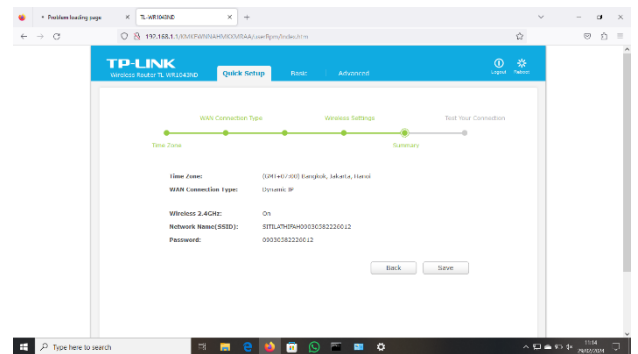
Positive loading page
TL-WR1043ND
192.168.1.1/XMWNNAHMOOMRAA/userRpm/Index.htm

TP-LINK
Wireless Router TL-WR1043ND
Quick Setup
Basic
Advanced
Logout
Reboot

WAN Connection Type
Wireless Settings
Test Your Connection
Time Zone
Summary

Time Zone: (GMT+07:00) Bangkok, Jakarta, Hanoi
WAN Connection Type: Dynamic IP

Wireless 2.4GHz: On
Network Name(SSID): SITILATHIFAH00030382220012
Password: 000303822200012

Back
Save

Type here to search
11:34
29/02/2024